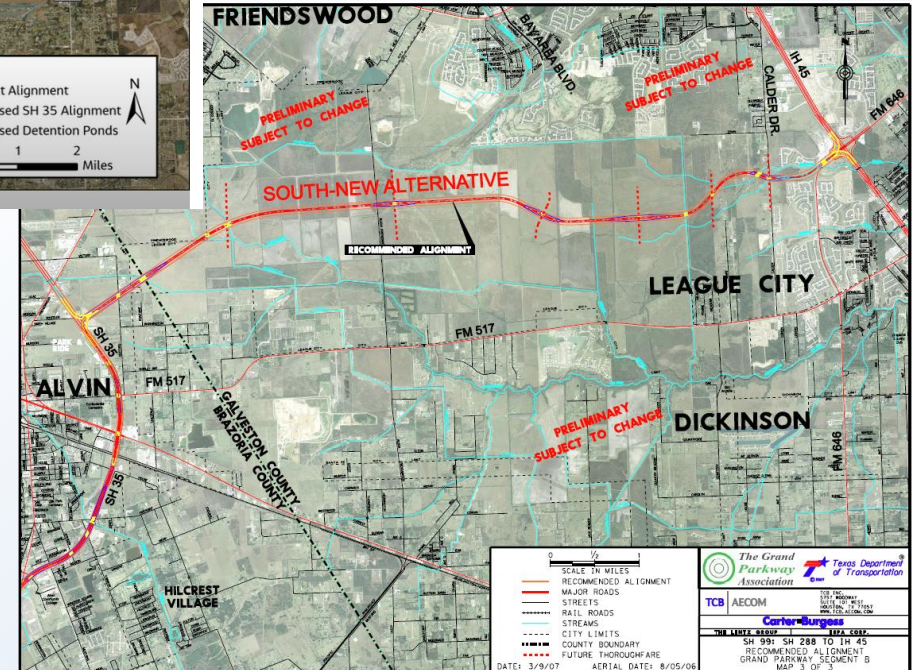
t Alignment
sed SH 35 Alignment
sed Detention Ponds
1 2 Miles
N

FRIENDSWOOD
BAY AREA BLVD.
PRELIMINARY SUBJECT TO CHANGE
PRELIMINARY SUBJECT TO CHANGE
CALDER DR.
IH 45
FM 646
SOUTH-NEW ALTERNATIVE
RECOMMENDED ALIGNMENT
LEAGUE CITY
FM 517
SH 35
ALVIN
FM 517
GALVESTON COUNTY
BRAZORIA COUNTY
PRELIMINARY SUBJECT TO CHANGE
DICKINSON
FM 646
SH 35
HILCREST VILLAGE

0 1/2 1
SCALE IN MILES
RECOMMENDED ALIGNMENT
MAJOR ROADS
STREETS
RAIL ROADS
STREAMS
CITY LIMITS
COUNTY BOUNDARY
FUTURE THOROUGHFARE
DATE: 3/9/07 AERIAL DATE: 8/05/06

The Grand Parkway Association
Texas Department of Transportation
TCB AECOM
Carter::Burgess
THE LENTZ GROUP | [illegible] CORP.
SH 99: SH 288 TO IH 45
RECOMMENDED ALIGNMENT
GRAND PARKWAY SEGMENT B
MAP 3 OF 3